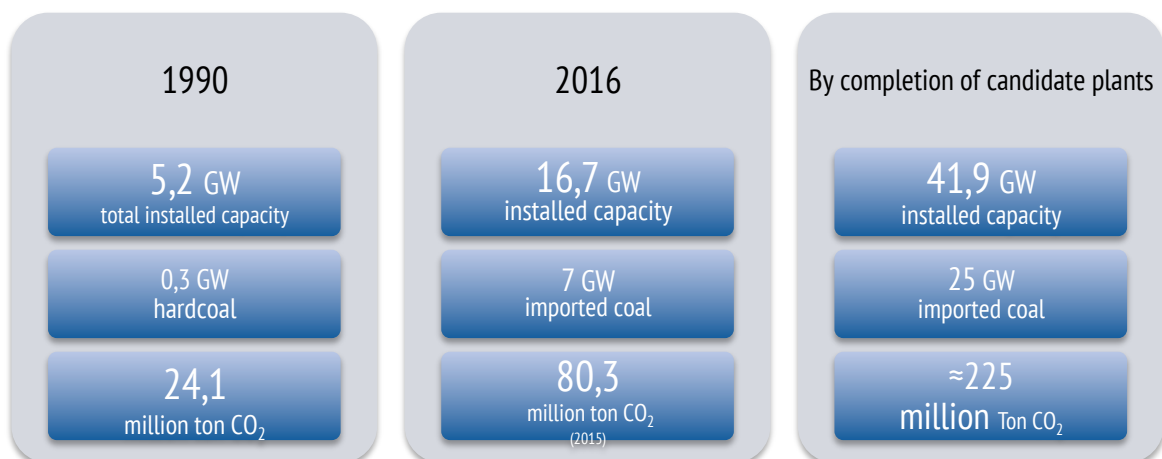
1990

5,2 GW
total installed capacity

0,3 GW
hardcoal

24,1
million ton $CO_2$

2016

16,7 GW
installed capacity

7 GW
imported coal

80,3
million ton $CO_2$
(2015)

By completion of candidate plants

41,9 GW
installed capacity

25 GW
imported coal

≈225
million Ton $CO_2$